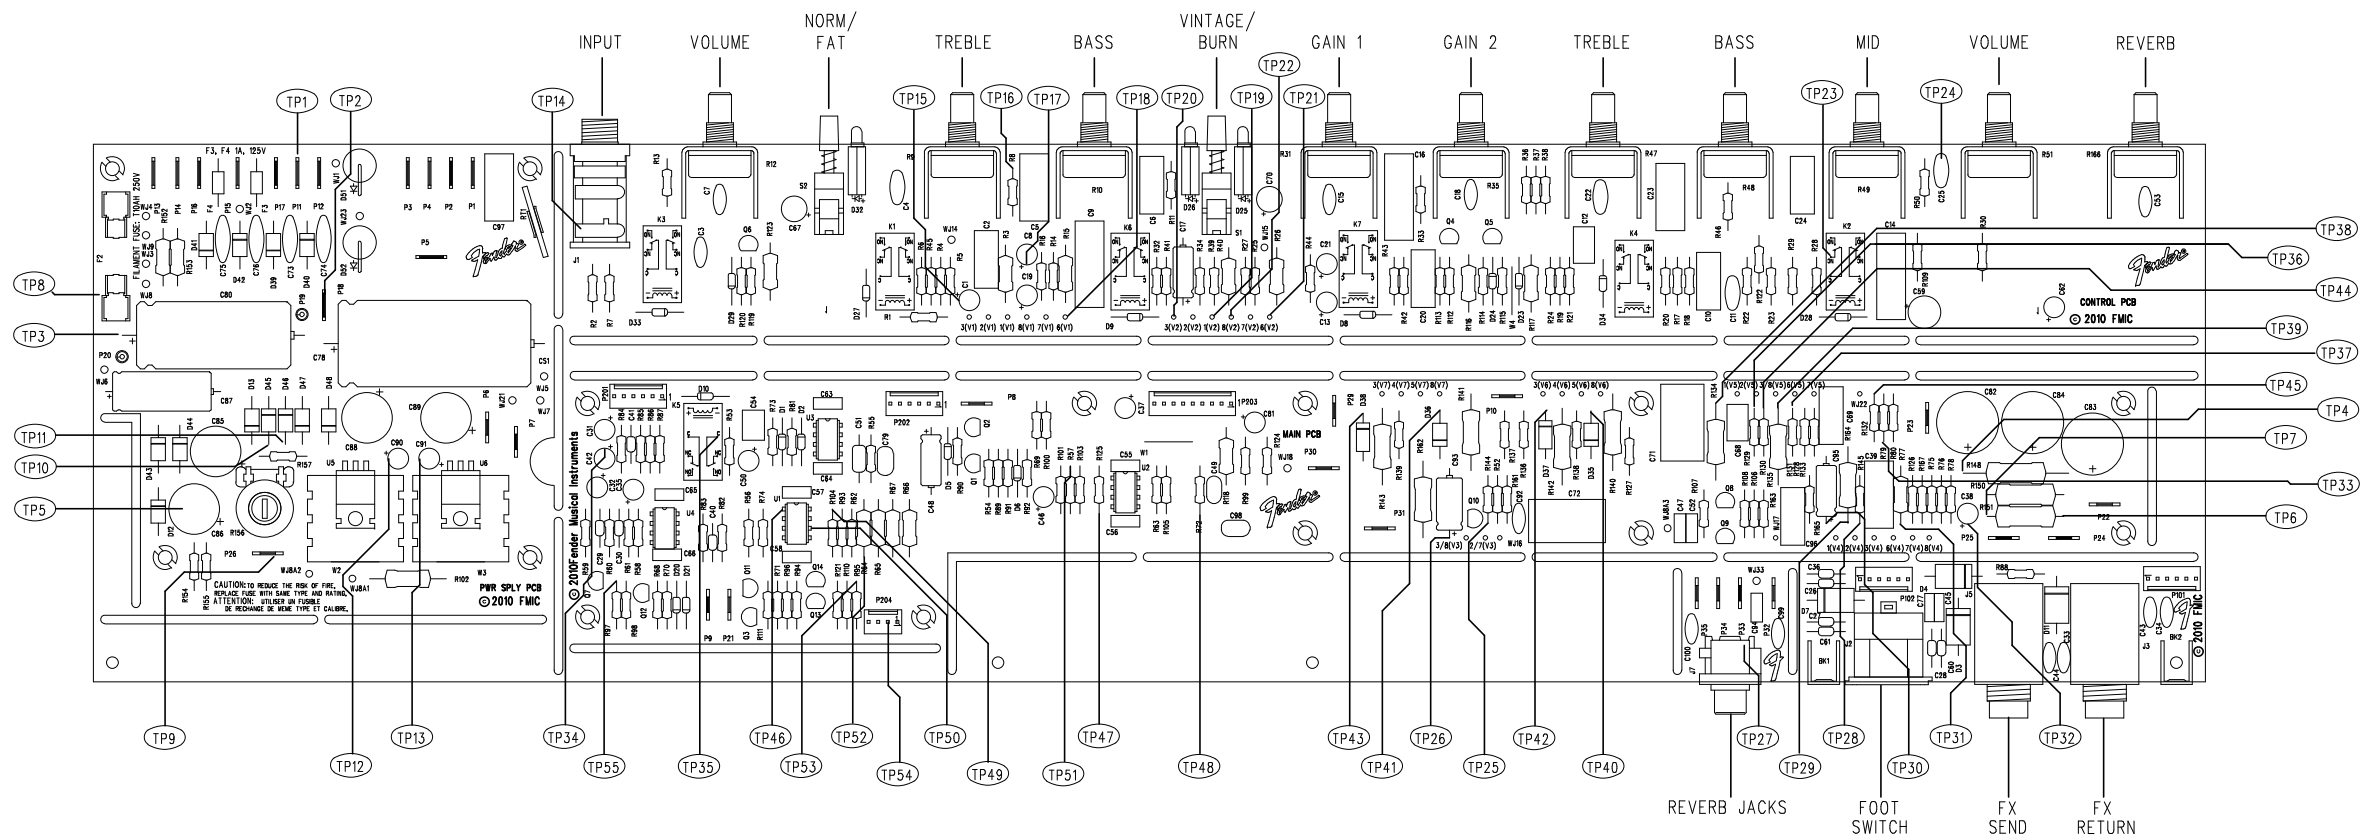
INPUT VOLUME NORM/ FAT TREBLE BASS VINTAGE/ BURN GAIN 1 GAIN 2 TREBLE BASS MID VOLUME REVERB

TP1 TP2 TP14 TP15 TP16 TP17 TP18 TP20 TP19 TP22 TP21 TP23 TP24

F3, F4 1A, 125V

FILAMENT FUSE: T10AH 250V

TP8 TP3 TP11 TP10 TP5

TP38 TP36 TP44 TP39 TP37 TP45 TP4 TP7 TP33 TP6

CONTROL PCB
© 2010 FMIC

MAIN PCB

© 2010Fender Musical Instruments

PWR SPLY PCB
© 2010 FMIC

CAUTION: TO REDUCE THE RISK OF FIRE, REPLACE FUSE WITH SAME TYPE AND RATING.
ATTENTION: UTILISER UN FUSIBLE DE RECHANGE DE MEME TYPE ET CALIBRE.

© 2010 FMIC

3(V1) 2(V1) 1(V1) 8(V1) 7(V1) 6(V1)
3(V2) 2(V2) 1(V2) 8(V2) 7(V2) 6(V2)
3(V7) 4(V7) 5(V7) 8(V7)
3(V6) 4(V6) 5(V6) 8(V6)
1(V5) 2(V5) 3/8(V5) 6(V5) 7(V5)
3/8(V3) 2/7(V3)
1(V4) 2(V4) 3(V4) 6(V4) 7(V4) 8(V4)

TP9 TP12 TP13 TP34 TP55 TP35 TP46 TP53 TP52 TP54 TP50 TP49 TP51 TP47 TP48 TP43 TP41 TP26 TP25 TP42 TP40 TP27 TP29 TP28 TP30 TP31 TP32

REVERB JACKS FOOT SWITCH FX SEND FX RETURN